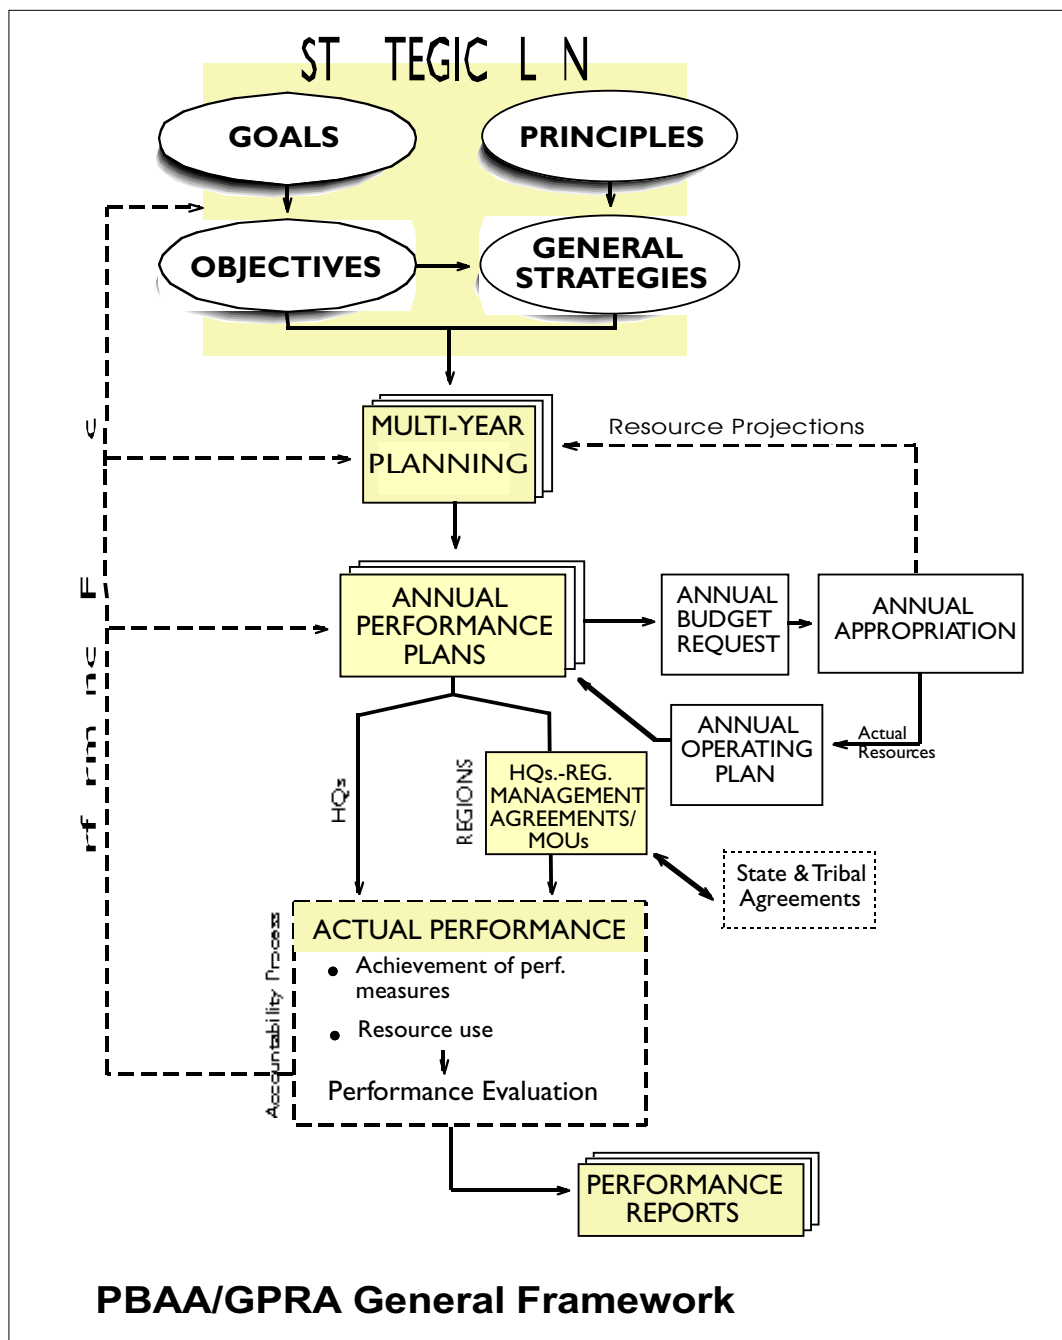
ST TEGIC L N

GOALS

PRINCIPLES

OBJECTIVES

GENERAL STRATEGIES

MULTI-YEAR PLANNING

Resource Projections

ANNUAL PERFORMANCE PLANS

ANNUAL BUDGET REQUEST

ANNUAL APPROPRIATION

ANNUAL OPERATING PLAN

Actual Resources

HQs

REGIONS

HQs.-REG. MANAGEMENT AGREEMENTS/ MOUs

State & Tribal Agreements

rf rm nc F c

ACTUAL PERFORMANCE

Accountability Process

• Achievement of perf. measures

• Resource use

Performance Evaluation

PERFORMANCE REPORTS

PBAA/GPRA General Framework